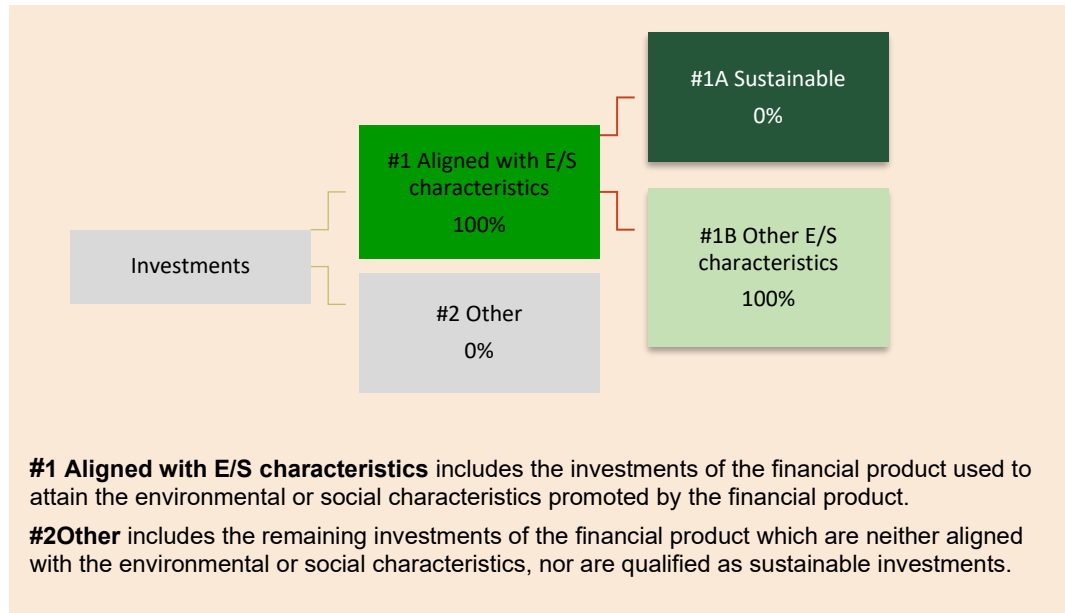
Investments

#1 Aligned with E/S characteristics
100%

#2 Other
0%

#1A Sustainable
0%

#1B Other E/S characteristics
100%

**#1 Aligned with E/S characteristics** includes the investments of the financial product used to attain the environmental or social characteristics promoted by the financial product.

**#2Other** includes the remaining investments of the financial product which are neither aligned with the environmental or social characteristics, nor are qualified as sustainable investments.